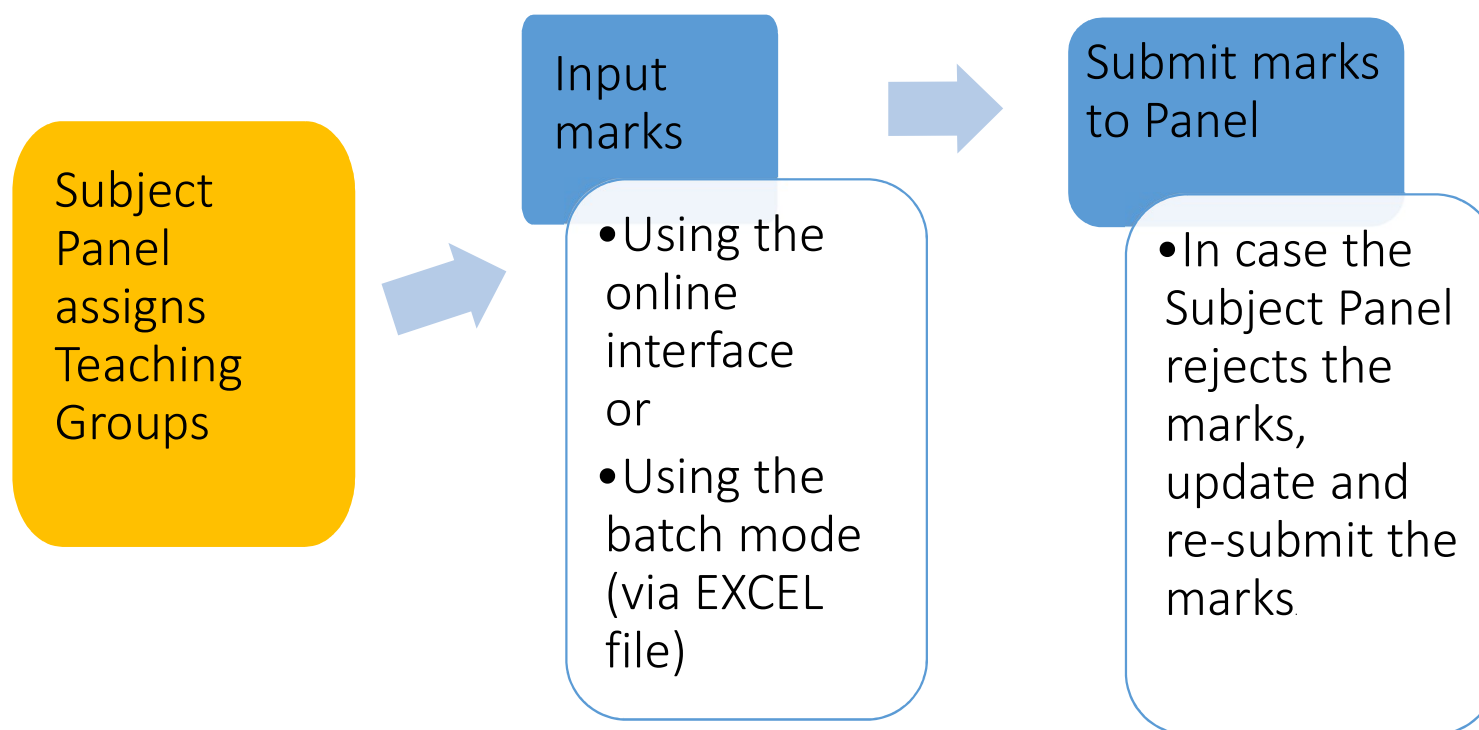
Subject Panel assigns Teaching Groups

Input marks

- Using the online interface or
- Using the batch mode (via EXCEL file)

Submit marks to Panel

- In case the Subject Panel rejects the marks, update and re-submit the marks.